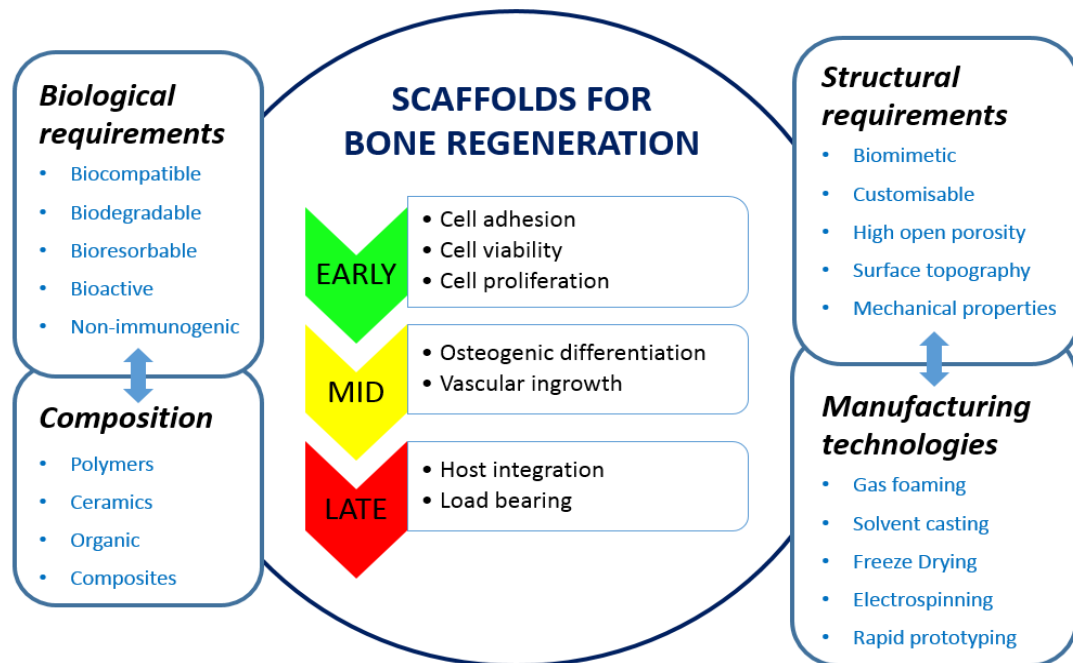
Biological requirements
- Biocompatible
- Biodegradable
- Bioresorbable
- Bioactive
- Non-immunogenic

Composition
- Polymers
- Ceramics
- Organic
- Composites

SCAFFOLDS FOR BONE REGENERATION

EARLY
- Cell adhesion
- Cell viability
- Cell proliferation

MID
- Osteogenic differentiation
- Vascular ingrowth

LATE
- Host integration
- Load bearing

Structural requirements
- Biomimetic
- Customisable
- High open porosity
- Surface topography
- Mechanical properties

Manufacturing technologies
- Gas foaming
- Solvent casting
- Freeze Drying
- Electrospinning
- Rapid prototyping